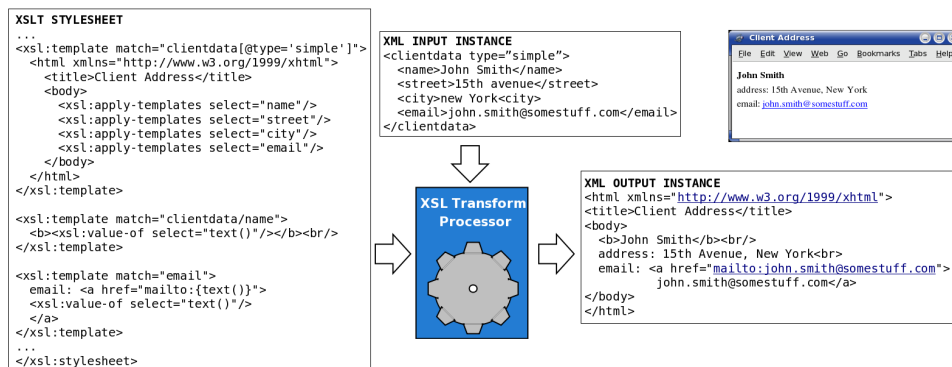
XSLT STYLESHEET
...
<xsl:template match="clientdata[@type='simple']">
<html xmlns="http://www.w3.org/1999/xhtml">
<title>Client Address</title>
<body>
<xsl:apply-templates select="name"/>
<xsl:apply-templates select="street"/>
<xsl:apply-templates select="city"/>
<xsl:apply-templates select="email"/>
</body>
</html>
</xsl:template>

<xsl:template match="clientdata/name">
<b><xsl:value-of select="text()"/></b><br/>
</xsl:template>

<xsl:template match="email">
email: <a href="mailto:{text()}">
<xsl:value-of select="text()"/>
</a>
</xsl:template>
...
</xsl:stylesheet>

XML INPUT INSTANCE
<clientdata type="simple">
<name>John Smith</name>
<street>15th avenue</street>
<city>new York<city>
<email>john.smith@somestuff.com</email>
</clientdata>

Client Address
File Edit View Web Go Bookmarks Tabs Help

John Smith
address: 15th Avenue, New York
email: john.smith@somestuff.com

XSL Transform Processor

XML OUTPUT INSTANCE
<html xmlns="http://www.w3.org/1999/xhtml">
<title>Client Address</title>
<body>
<b>John Smith</b><br/>
address: 15th Avenue, New York<br>
email: <a href="mailto:john.smith@somestuff.com">
john.smith@somestuff.com</a>
</body>
</html>